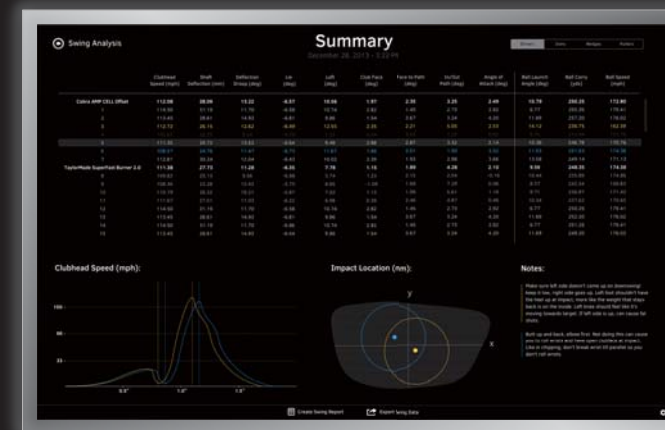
Swing Analysis

Summary

December 28, 2013 - 1:32 PM

Drivers Irons Wedges Putters

| | Clubhead Speed (mph) | Shaft Deflection (mm) | Deflection Droop (deg) | Lie (deg) | Loft (deg) | Club Face (deg) | Face to Path (deg) | In/Out Path (deg) | Angle of Attack (deg) | Ball Launch Angle (deg) | Ball Carry (yds) | Ball Speed (mph) |
|---|---|---|---|---|---|---|---|---|---|---|---|---|
| Cobra AMP CELL Offset | 112.08 | 38.06 | 15.22 | -6.57 | 10.56 | 1.97 | 2.35 | 2.25 | 2.49 | 13.78 | 250.25 | 172.80 |
| TaylorMade SuperFast Burner 2.0 | 111.28 | 27.72 | 11.28 | -6.35 | 7.78 | 1.15 | 1.89 | 4.28 | 2.10 | 8.99 | 248.35 | 174.28 |

Clubhead Speed (mph):

100

66

33

0.5"

1.0"

1.5"

Impact Location (mm):

y

x

Notes:

Make sure left side doesn't come up on downswing! Keep it low, right side goes up. Left foot shouldn't have the heel up at impact, more like the weight that stays back is on the inside. Left knee should feel like it's moving towards target. If left side is up, can cause fat shots.

Built up and back, elbows first. Not doing this can cause you to cut across and have open clubface at impact. Like a chipping, don't break wrist till parallel so you don't roll arrows.

Create Swing Report

Export Swing Data